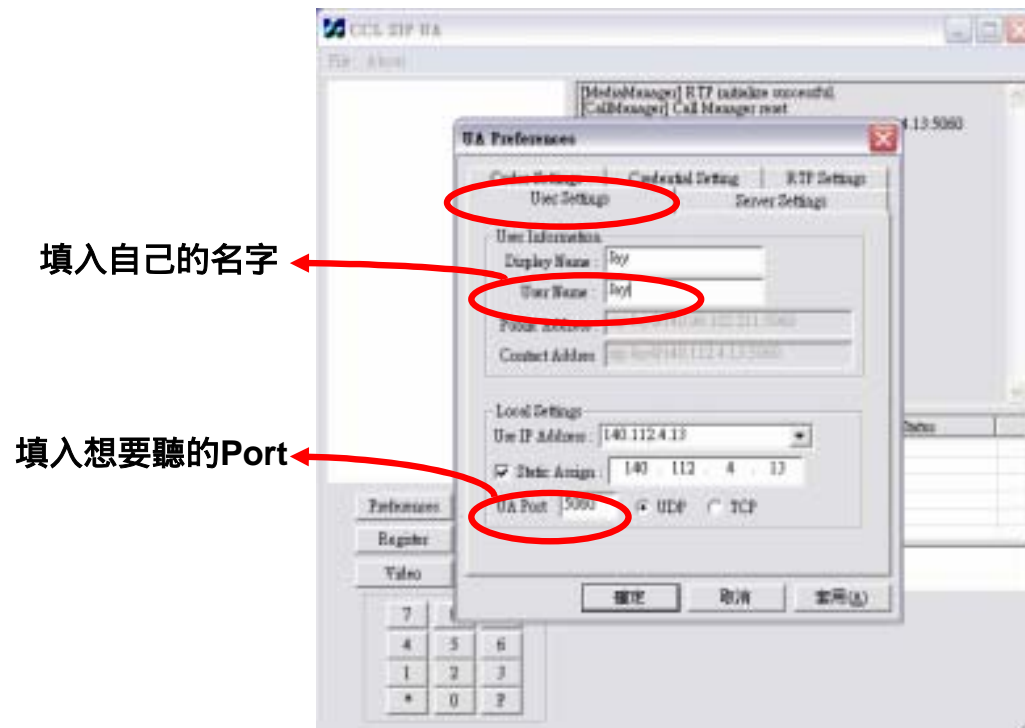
CCL SIP UA

File About

[MediaManager] RTP initialize successful.
[CallManager] Call Manager reset

4.13:5060

UA Preferences

Codec Settings
Credential Setting
RTP Settings
User Settings
Server Settings

User Information
Display Name : Jay
User Name : Jay
Public Address : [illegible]
Contact Address : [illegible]

填入自己的名字

Local Settings
Use IP Address : 140.112.4.13
Static Assign : 140 . 112 . 4 . 13
UA Port : 5060
UDP
TCP

填入想要聽的Port

Status

Preferences
Register
Video

7 8 9
4 5 6
1 2 3
* 0 #

確定
取消
套用(A)